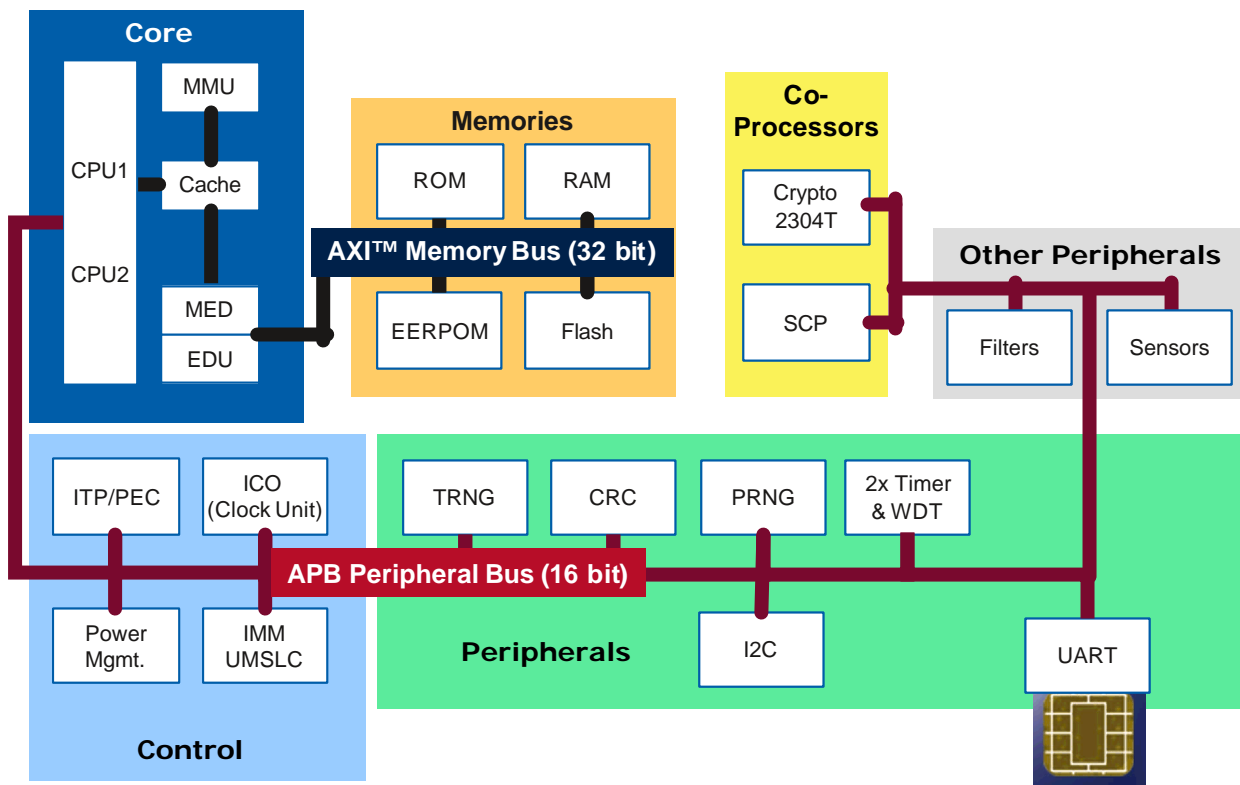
Core

CPU1

CPU2

MMU

Cache

MED

EDU

Memories

ROM

RAM

AXI™ Memory Bus (32 bit)

EERPOM

Flash

Co-Processors

Crypto 2304T

SCP

Other Peripherals

Filters

Sensors

ITP/PEC

ICO (Clock Unit)

Power Mgmt.

IMM UMSLC

Control

TRNG

CRC

PRNG

2x Timer & WDT

APB Peripheral Bus (16 bit)

I2C

Peripherals

UART